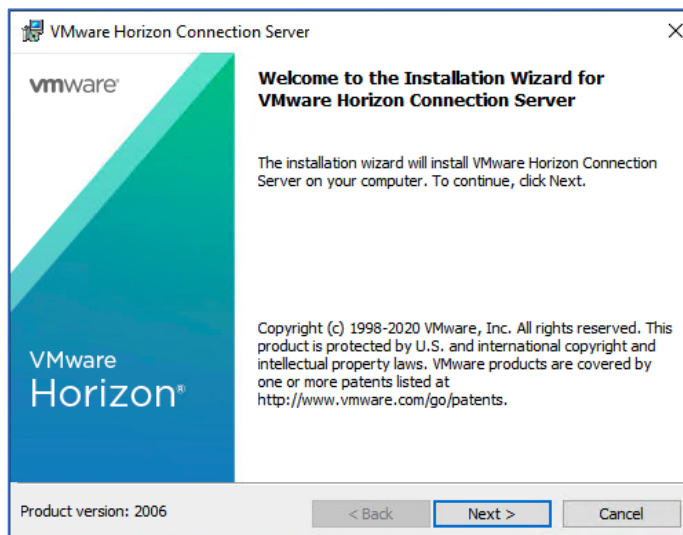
VMware Horizon Connection Server

×

vmware®

VMware
Horizon®

Welcome to the Installation Wizard for VMware Horizon Connection Server

The installation wizard will install VMware Horizon Connection Server on your computer. To continue, click Next.

Copyright (c) 1998-2020 VMware, Inc. All rights reserved. This product is protected by U.S. and international copyright and intellectual property laws. VMware products are covered by one or more patents listed at http://www.vmware.com/go/patents.

Product version: 2006

< Back

Next >

Cancel